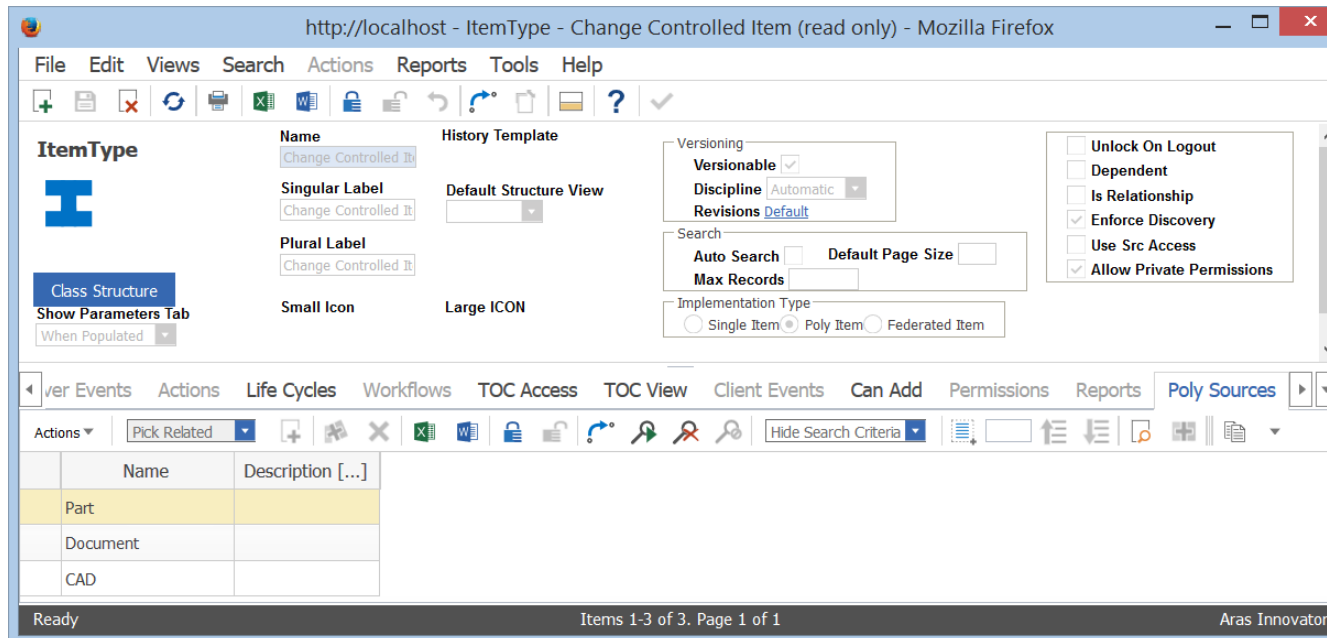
http://localhost - ItemType - Change Controlled Item (read only) - Mozilla Firefox

File Edit Views Search Actions Reports Tools Help

ItemType

Name
Change Controlled It

History Template

Singular Label
Change Controlled It

Default Structure View

Plural Label
Change Controlled It

Class Structure

Show Parameters Tab
When Populated

Small Icon

Large ICON

Versioning
Versionable
Discipline Automatic
Revisions Default

Search
Auto Search
Default Page Size
Max Records

Implementation Type
Single Item Poly Item Federated Item

Unlock On Logout
Dependent
Is Relationship
Enforce Discovery
Use Src Access
Allow Private Permissions

ver Events Actions Life Cycles Workflows TOC Access TOC View Client Events Can Add Permissions Reports Poly Sources

Actions Pick Related Hide Search Criteria

| Name | Description [...] |
|---|---|
| Part | |
| Document | |
| CAD | |

Ready Items 1-3 of 3. Page 1 of 1 Aras Innovator